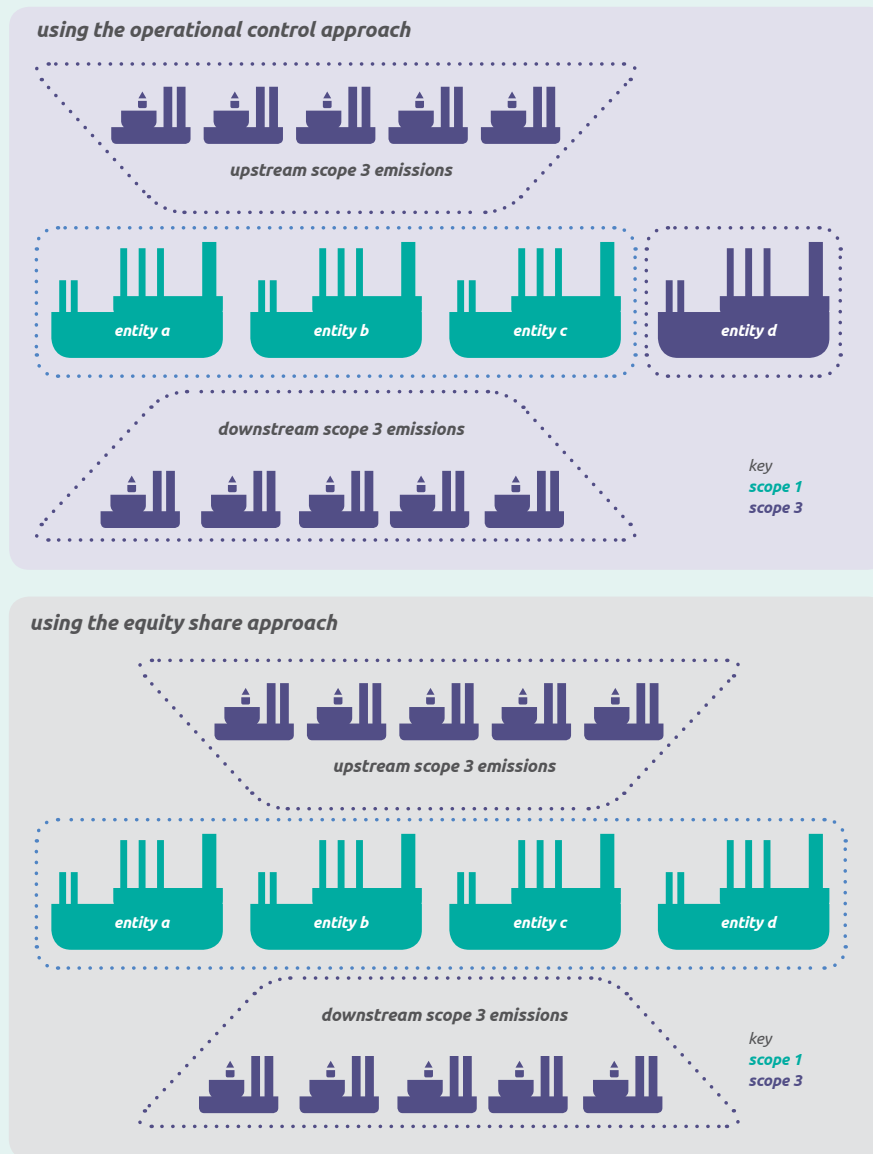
using the operational control approach

upstream scope 3 emissions

entity a

entity b

entity c

entity d

downstream scope 3 emissions

key
scope 1
scope 3

using the equity share approach

upstream scope 3 emissions

entity a

entity b

entity c

entity d

downstream scope 3 emissions

key
scope 1
scope 3